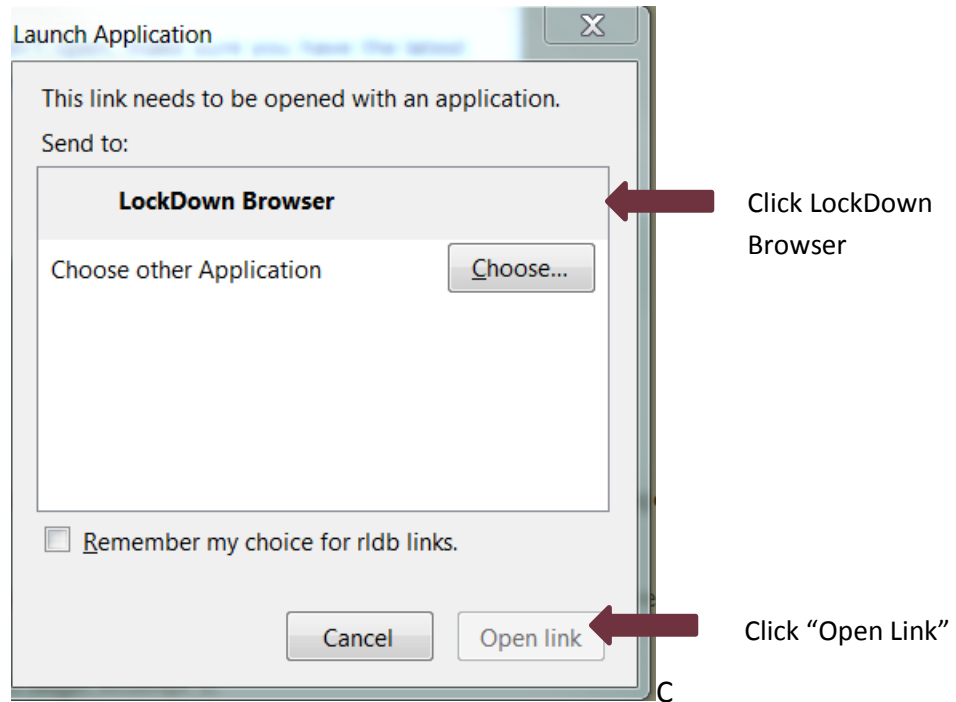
Launch Application

X

This link needs to be opened with an application.

Send to:

LockDown Browser

Click LockDown Browser

Choose other Application

Choose...

Remember my choice for rldb links.

Cancel

Open link

Click “Open Link”

C